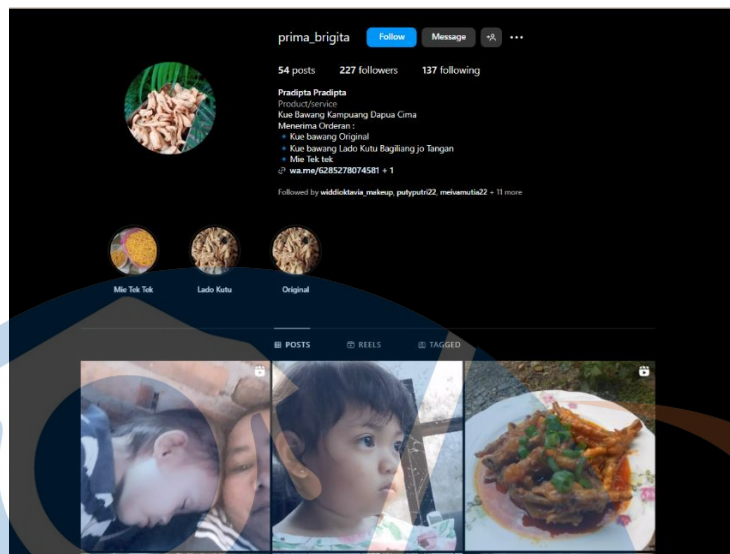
prima_brigita Follow Message

54 posts 227 followers 137 following

Pradipta Pradipta
Product/service
Kue Bawang Kampuang Dapua Cima
Menerima Orderan :
• Kue bawang Original
• Kue bawang Lado Kutu Bagiliang jo Tangan
• Mie Tek tek
wa.me/6285278074581 + 1

Followed by widdioktavia_makeup, putyputri22, meivamutia22 + 11 more

Mie Tek Tek
Lado Kutu
Original

POSTS REELS TAGGED